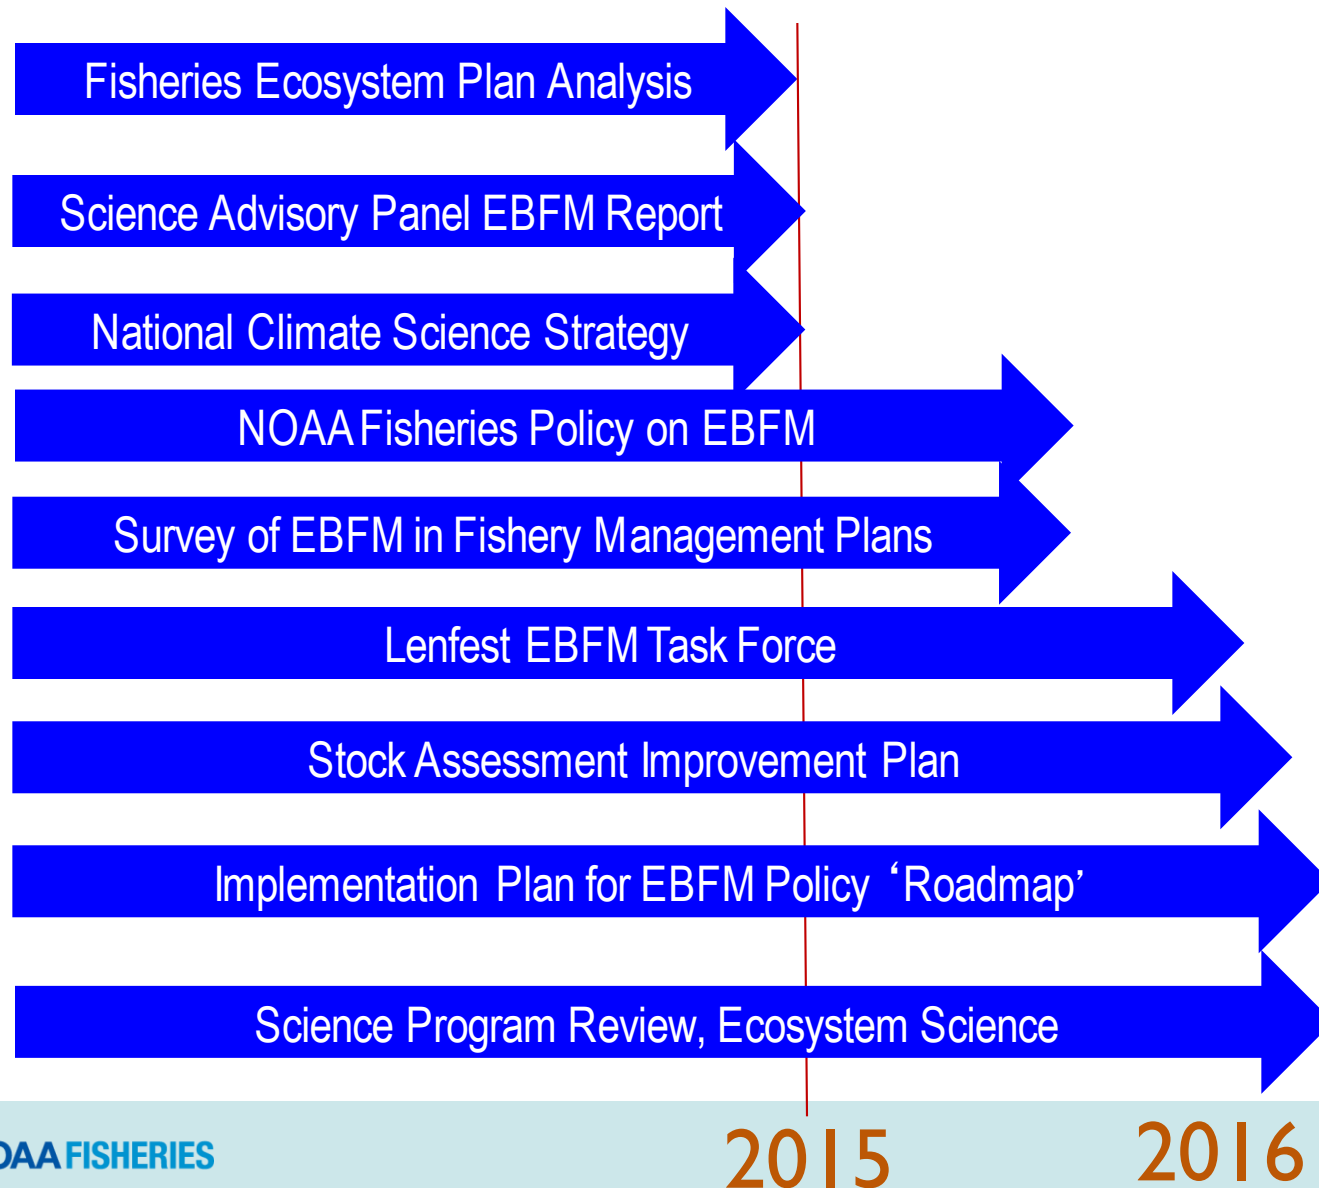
Fisheries Ecosystem Plan Analysis

Science Advisory Panel EBFM Report

National Climate Science Strategy

NOAA Fisheries Policy on EBFM

Survey of EBFM in Fishery Management Plans

Lenfest EBFM Task Force

Stock Assessment Improvement Plan

Implementation Plan for EBFM Policy 'Roadmap'

Science Program Review, Ecosystem Science

DAA FISHERIES

2015

2016